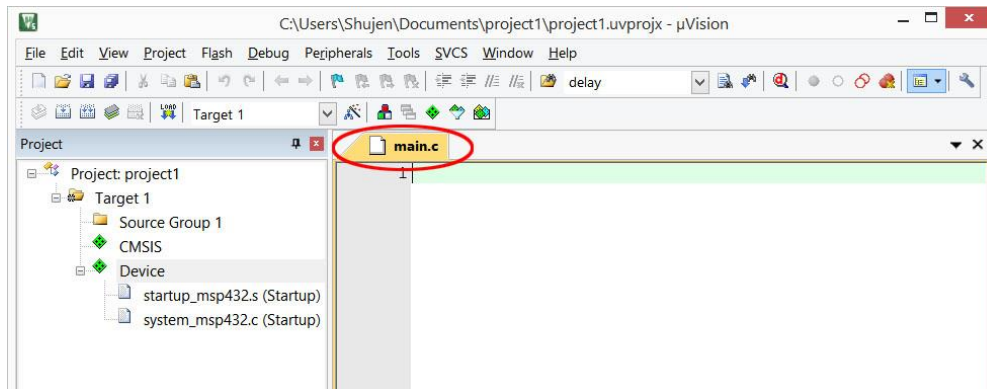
C:\Users\Shujen\Documents\project1\project1.uvprojx - µVision

File Edit View Project Flash Debug Peripherals Tools SVCS Window Help

delay

Target 1

Project

main.c

Project: project1
Target 1
Source Group 1
CMSIS
Device
startup_msp432.s (Startup)
system_msp432.c (Startup)

1